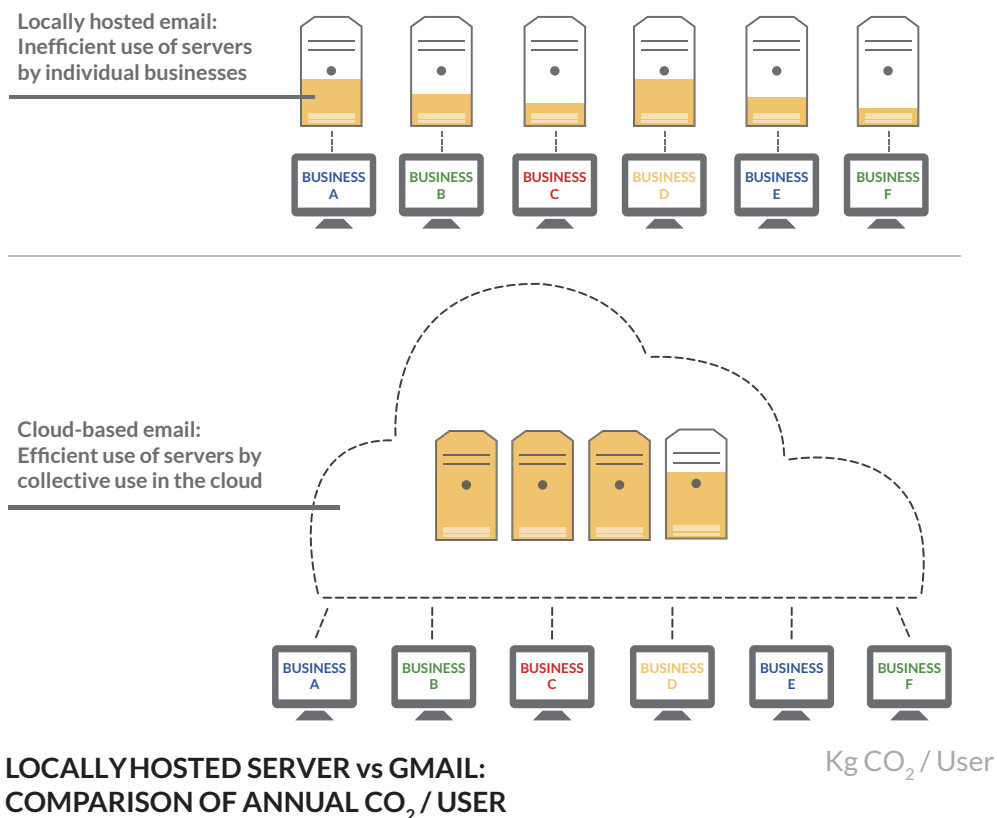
Locally hosted email:
Inefficient use of servers by individual businesses

BUSINESS A
BUSINESS B
BUSINESS C
BUSINESS D
BUSINESS E
BUSINESS F

Cloud-based email:
Efficient use of servers by collective use in the cloud

BUSINESS A
BUSINESS B
BUSINESS C
BUSINESS D
BUSINESS E
BUSINESS F

LOCALLY HOSTED SERVER vs GMAIL:
COMPARISON OF ANNUAL $CO_2$ / USER

Kg $CO_2$ / User